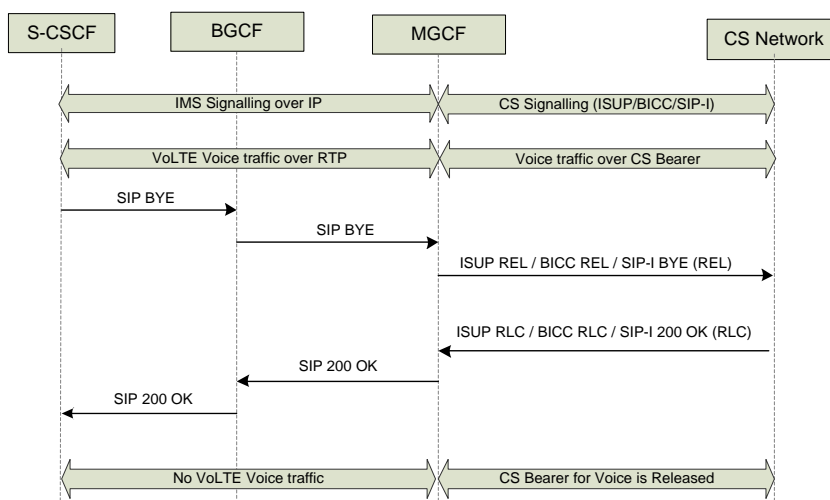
S-CSCF

BGCF

MGCF

CS Network

IMS Signalling over IP

CS Signalling (ISUP/BICC/SIP-I)

VoLTE Voice traffic over RTP

Voice traffic over CS Bearer

SIP BYE

SIP BYE

ISUP REL / BICC REL / SIP-I BYE (REL)

ISUP RLC / BICC RLC / SIP-I 200 OK (RLC)

SIP 200 OK

SIP 200 OK

No VoLTE Voice traffic

CS Bearer for Voice is Released